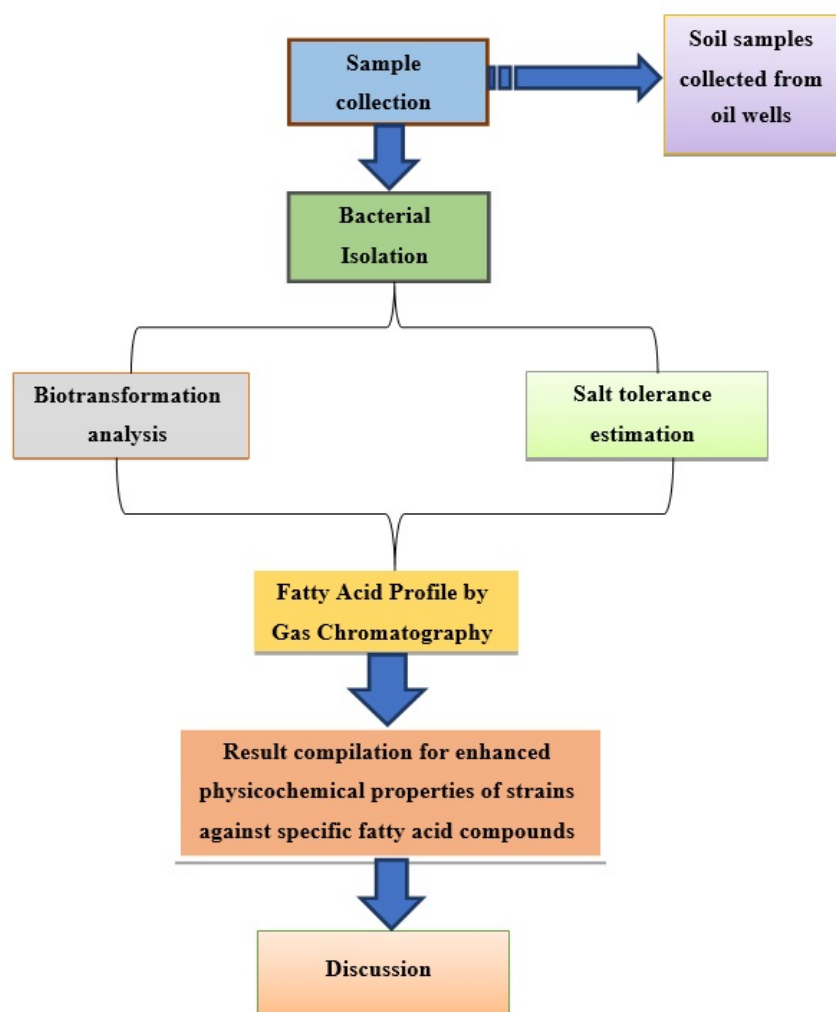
Sample collection

Soil samples collected from oil wells

Bacterial Isolation

Biotransformation analysis

Salt tolerance estimation

Fatty Acid Profile by Gas Chromatography

Result compilation for enhanced physicochemical properties of strains against specific fatty acid compounds

Discussion